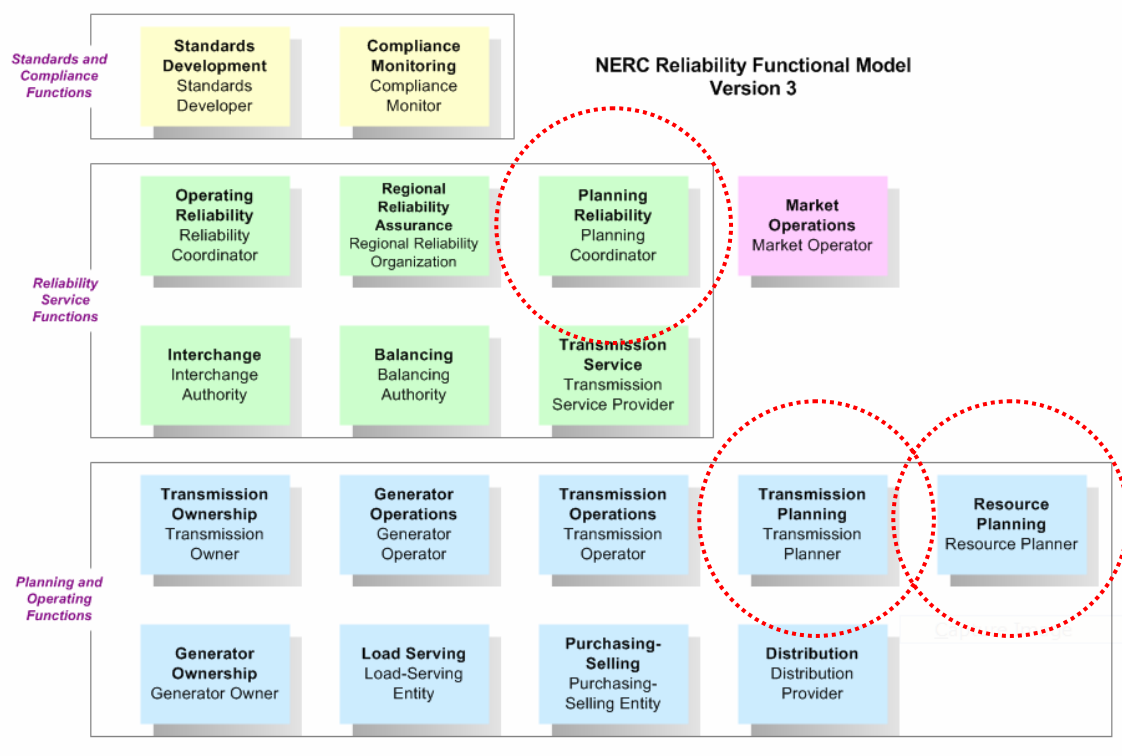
Standards and Compliance Functions

Standards Development
Standards Developer

Compliance Monitoring
Compliance Monitor

NERC Reliability Functional Model
Version 3

Reliability Service Functions

Operating Reliability
Reliability Coordinator

Regional Reliability Assurance
Regional Reliability Organization

Planning Reliability
Planning Coordinator

Market Operations
Market Operator

Interchange
Interchange Authority

Balancing
Balancing Authority

Transmission Service
Transmission Service Provider

Planning and Operating Functions

Transmission Ownership
Transmission Owner

Generator Operations
Generator Operator

Transmission Operations
Transmission Operator

Transmission Planning
Transmission Planner

Resource Planning
Resource Planner

Generator Ownership
Generator Owner

Load Serving
Load-Serving Entity

Purchasing-Selling
Purchasing-Selling Entity

Distribution
Distribution Provider